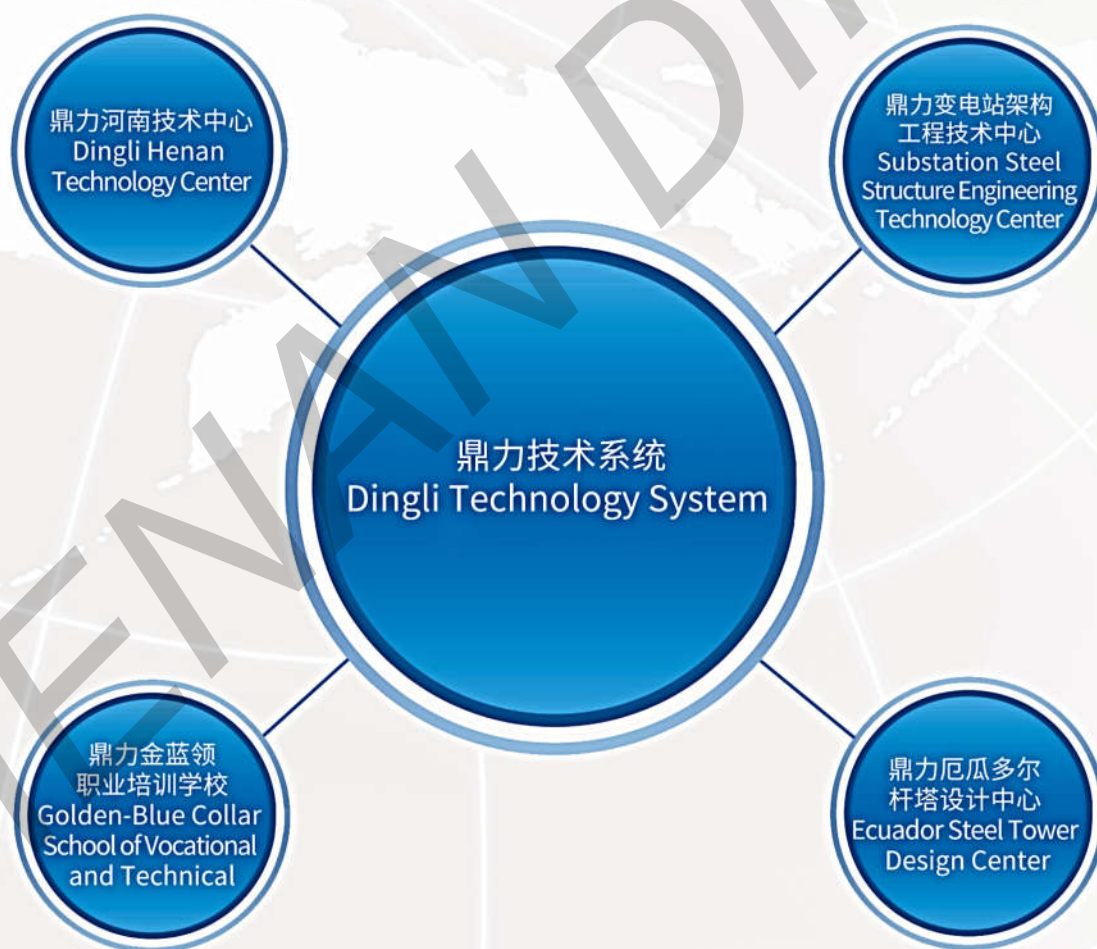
鼎力河南技术中心
Dingli Henan Technology Center

鼎力变电站架构工程技术中心
Substation Steel Structure Engineering Technology Center

鼎力技术系统
Dingli Technology System

鼎力金蓝领职业培训学校
Golden-Blue Collar School of Vocational and Technical

鼎力厄瓜多尔杆塔设计中心
Ecuador Steel Tower Design Center

HENAN DI